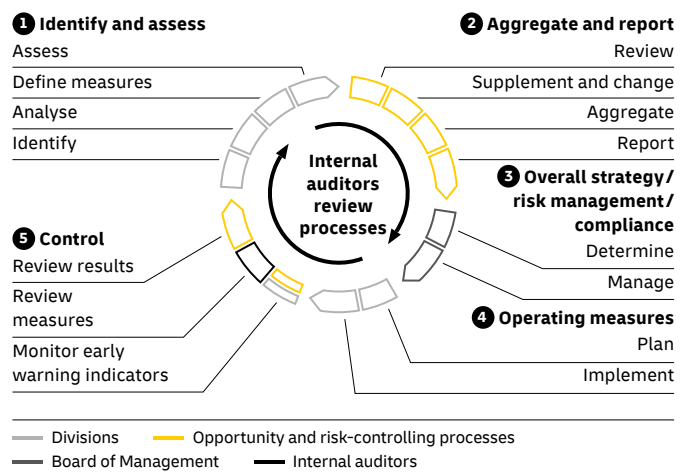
1 Identify and assess
Assess
Define measures
Analyse
Identify

2 Aggregate and report
Review
Supplement and change
Aggregate
Report

Internal auditors review processes

3 Overall strategy / risk management / compliance
Determine
Manage

5 Control
Review results
Review measures
Monitor early warning indicators

4 Operating measures
Plan
Implement

Divisions
Opportunity and risk-controlling processes
Board of Management
Internal auditors